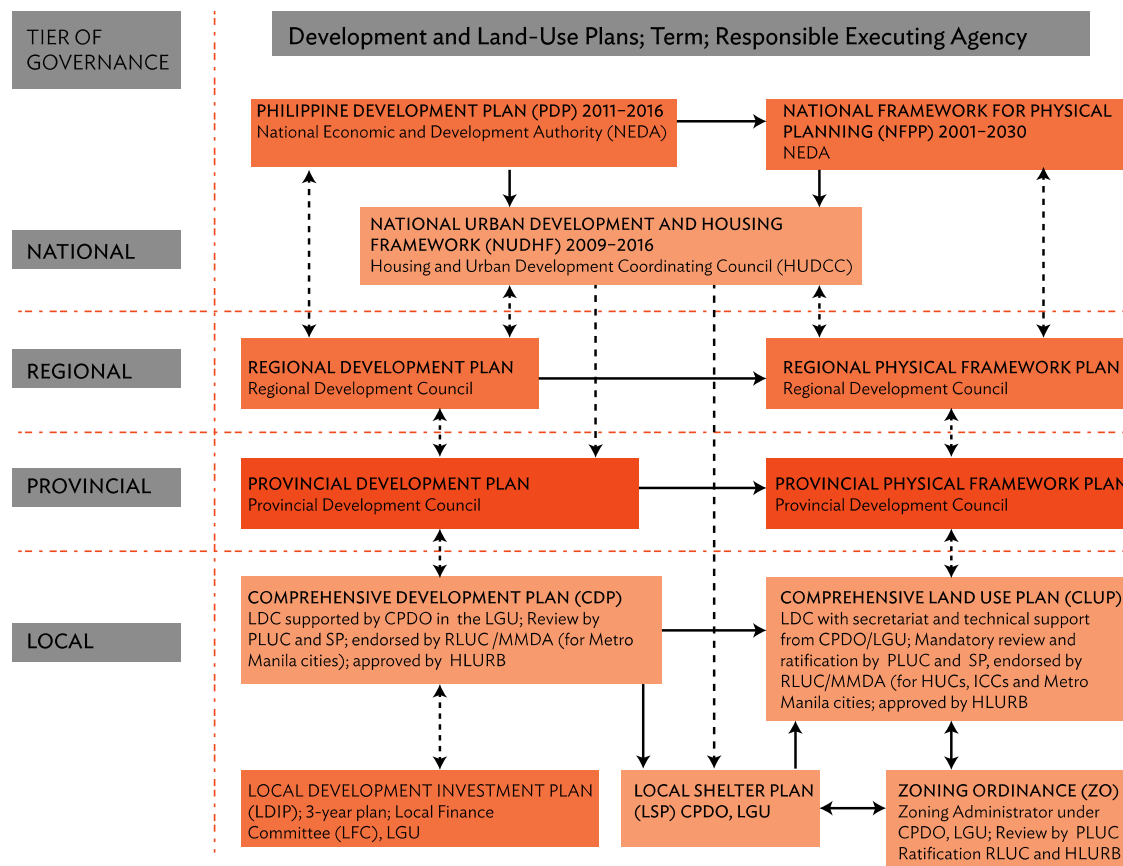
TIER OF GOVERNANCE

Development and Land-Use Plans; Term; Responsible Executing Agency

PHILIPPINE DEVELOPMENT PLAN (PDP) 2011–2016
National Economic and Development Authority (NEDA)

NATIONAL FRAMEWORK FOR PHYSICAL PLANNING (NFPP) 2001–2030
NEDA

NATIONAL

NATIONAL URBAN DEVELOPMENT AND HOUSING FRAMEWORK (NUDHF) 2009–2016
Housing and Urban Development Coordinating Council (HUDCC)

REGIONAL

REGIONAL DEVELOPMENT PLAN
Regional Development Council

REGIONAL PHYSICAL FRAMEWORK PLAN
Regional Development Council

PROVINCIAL

PROVINCIAL DEVELOPMENT PLAN
Provincial Development Council

PROVINCIAL PHYSICAL FRAMEWORK PLAN
Provincial Development Council

LOCAL

COMPREHENSIVE DEVELOPMENT PLAN (CDP)
LDC supported by CPDO in the LGU; Review by PLUC and SP; endorsed by RLUC /MMDA (for Metro Manila cities); approved by HLURB

COMPREHENSIVE LAND USE PLAN (CLUP)
LDC with secretariat and technical support from CPDO/LGU; Mandatory review and ratification by PLUC and SP, endorsed by RLUC/MMDA (for HUCs, ICCs and Metro Manila cities; approved by HLURB

LOCAL DEVELOPMENT INVESTMENT PLAN (LDIP); 3-year plan; Local Finance Committee (LFC), LGU

LOCAL SHELTER PLAN (LSP) CPDO, LGU

ZONING ORDINANCE (ZO)
Zoning Administrator under CPDO, LGU; Review by PLUC Ratification RLUC and HLURB